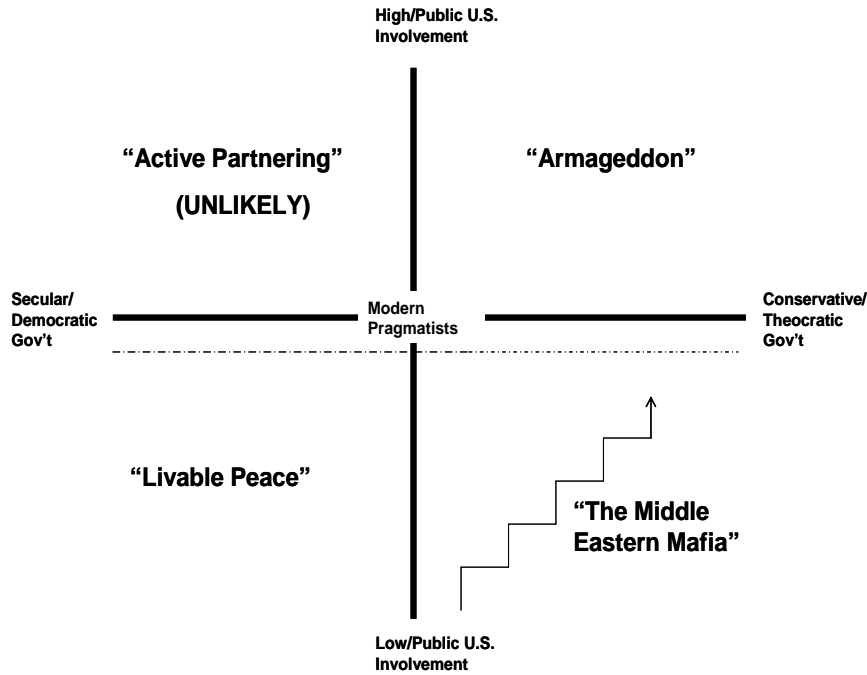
High/Public U.S. Involvement

“Active Partnering”

(UNLIKELY)

“Armageddon”

Secular/ Democratic Gov’t

Modern Pragmatists

Conservative/ Theocratic Gov’t

“Livable Peace”

“The Middle Eastern Mafia”

Low/Public U.S. Involvement